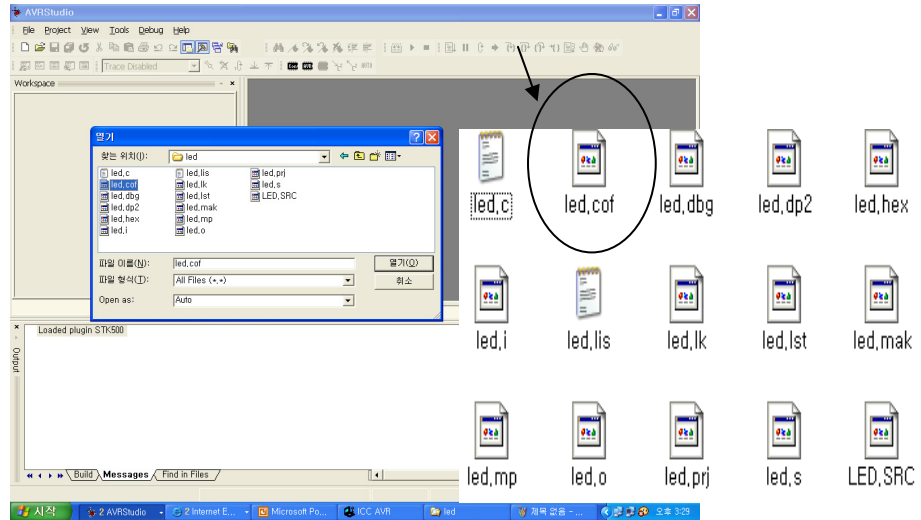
AVRStudio

File Project View Tools Debug Help

Trace Disabled

Workspace

열기

찾는 위치(I): led

led.c
led.cof
led.dbg
led.dp2
led.hex
led.i
led.lis
led.lk
led.lst
led.mak
led.mp
led.o
led.prj
led.s
LED.SRC

파일 이름(N): led.cof
파일 형식(T): All Files (*.*)
Open as: Auto

열기(O)
취소

Loaded plugin STK500

Output

Build Messages Find in Files

led.c led.cof led.dbg led.dp2 led.hex

led.i led.lis led.lk led.lst led.mak

led.mp led.o led.prj led.s LED.SRC

시작 2 AVRStudio 2 Internet E... Microsoft Po... ICC AVR led 제목 없음 - ... 오후 3:29